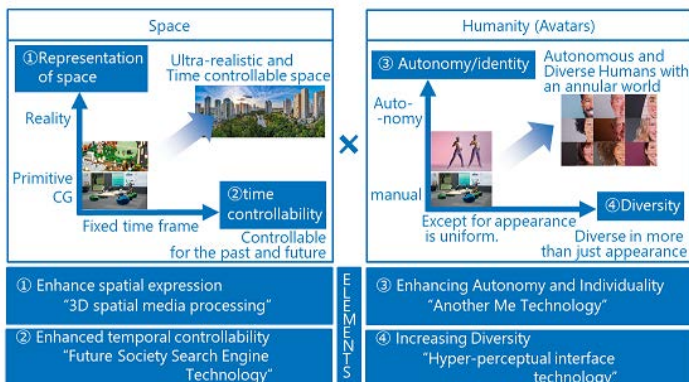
Space

①Representation of space

Ultra-realistic and Time controllable space

Reality

Primitive CG

Fixed time frame

②time controllability

Controllable for the past and future

×

Humanity (Avatars)

③ Autonomy/identity

Autonomous and Diverse Humans with an annular world

Auto-nomy

manual

Except for appearance is uniform.

④Diversity

Diverse in more than just appearance

① Enhance spatial expression "3D spatial media processing"

② Enhanced temporal controllability "Future Society Search Engine Technology"

ELEMENTS

③ Enhancing Autonomy and Individuality "Another Me Technology"

④ Increasing Diversity "Hyper-perceptual interface technology"